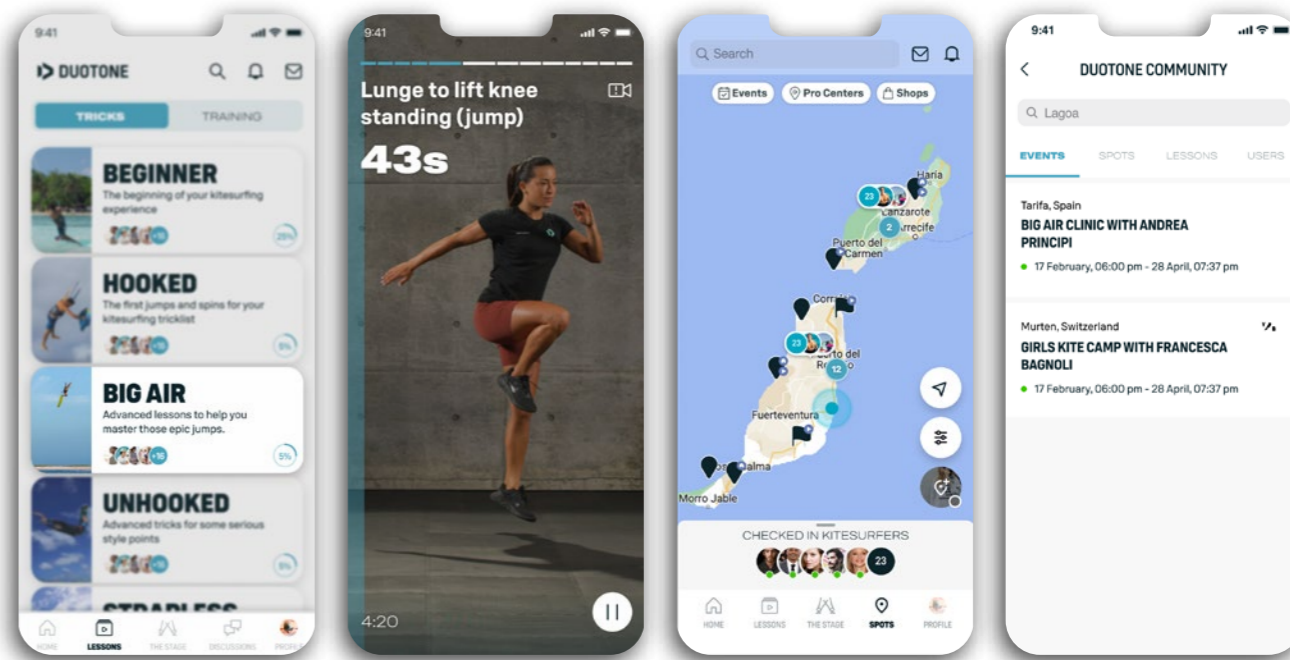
9:41

DUOTONE

TRICKS TRAINING

BEGINNER
The beginning of your kitesurfing experience
+16 25%

HOOKED
The first jumps and spins for your kitesurfing tricklist
+16 5%

BIG AIR
Advanced lessons to help you master those epic jumps.
+16 5%

UNHOOKED
Advanced tricks for some serious style points
+16 5%

STRAPLESS

HOME LESSONS THE STAGE DISCUSSIONS PROFILE

9:41

Lunge to lift knee standing (jump)

43s

4:20

Search

Events Pro Centers Shops

23 Haria
Lanzarote
2 Arrecife
Puerto del Carmen
Corralejo
23 Puerto del Rosario
12
Fuerteventura
Morro Jable
Pájara (partially) Jalma

CHECKED IN KITESURFERS
23

HOME LESSONS THE STAGE SPOTS PROFILE

9:41

DUOTONE COMMUNITY

Lagoa

EVENTS SPOTS LESSONS USERS

Tarifa, Spain
BIG AIR CLINIC WITH ANDREA PRINCIPI
17 February, 06:00 pm - 28 April, 07:37 pm

Murten, Switzerland
GIRLS KITE CAMP WITH FRANCESCA BAGNOLI
17 February, 06:00 pm - 28 April, 07:37 pm